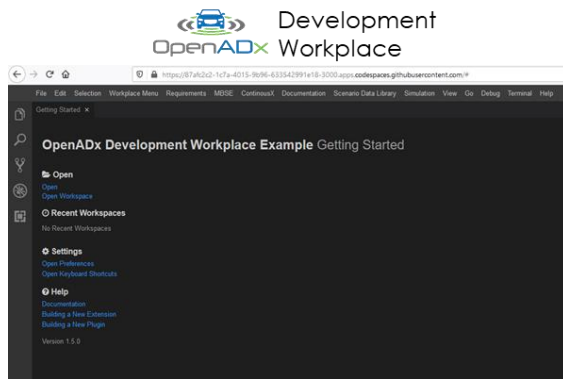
OpenADx Development Workplace

https://87afc2c2-1c7a-4015-9b96-633542991e18-3000.apps.codespaces.githubusercontent.com/#

File Edit Selection Workplace Menu Requirements MBSE ContinousX Documentation Scenario Data Library Simulation View Go Debug Terminal Help

Getting Started ×

OpenADx Development Workplace Example Getting Started

Open
Open
Open Workspace

Recent Workspaces
No Recent Workspaces

Settings
Open Preferences
Open Keyboard Shortcuts

Help
Documentation
Building a New Extension
Building a New Plugin

Version 1.5.0